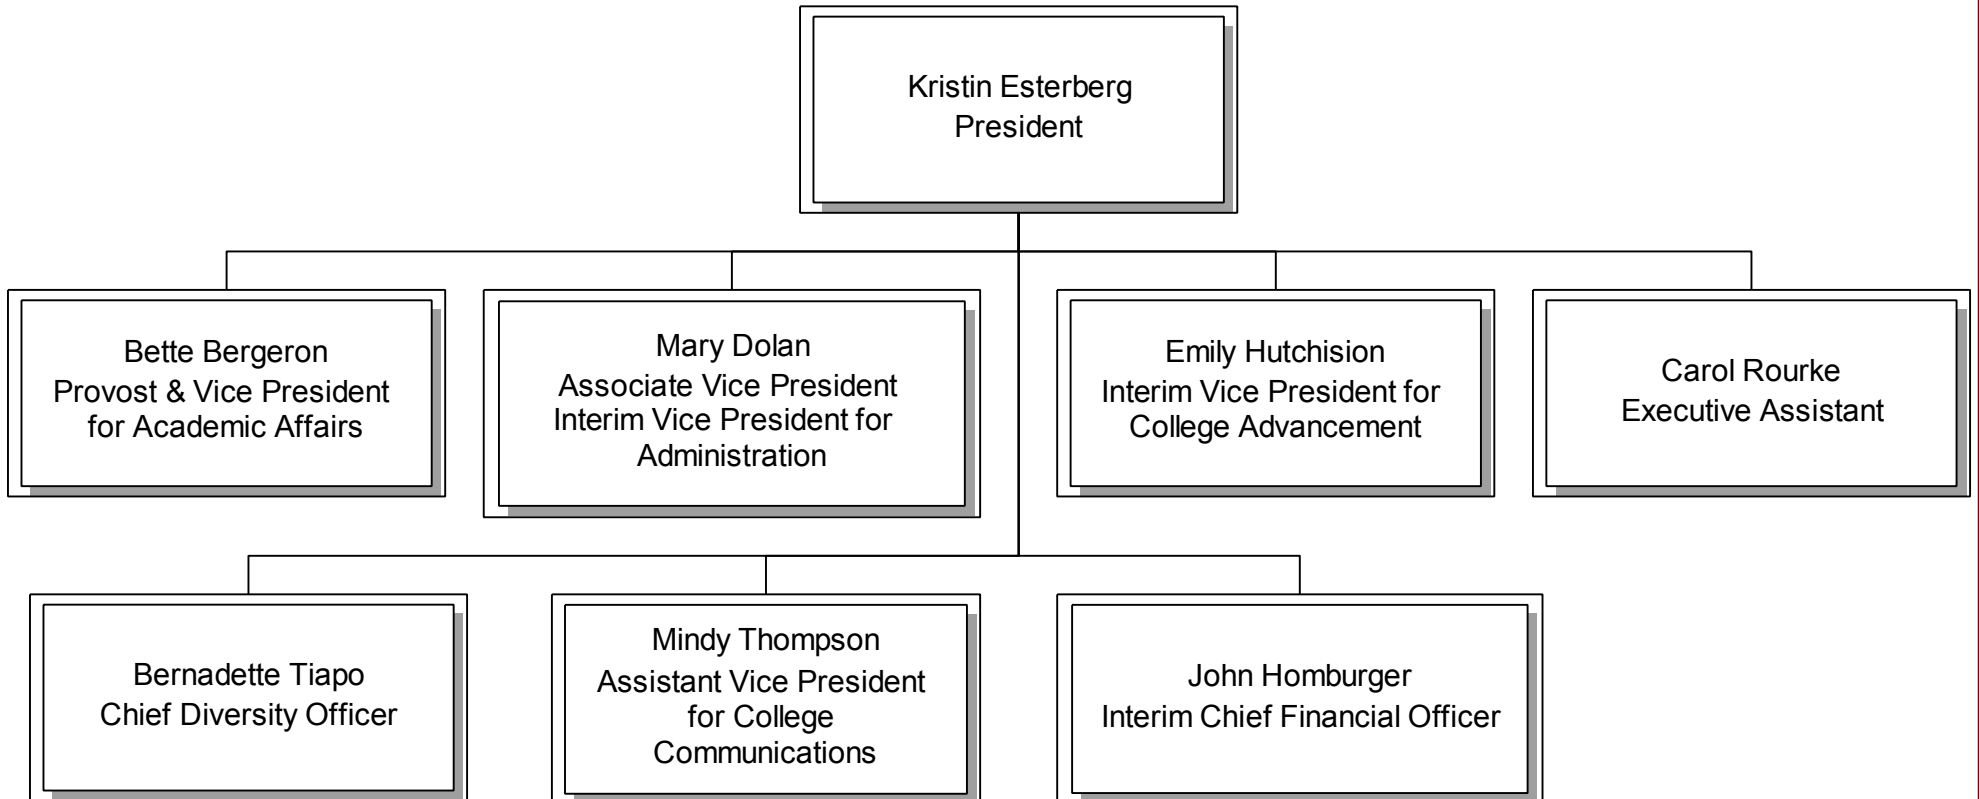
Kristin Esterberg
President

Bette Bergeron
Provost & Vice President for Academic Affairs

Mary Dolan
Associate Vice President
Interim Vice President for Administration

Emily Hutchision
Interim Vice President for College Advancement

Carol Rourke
Executive Assistant

Bernadette Tiapo
Chief Diversity Officer

Mindy Thompson
Assistant Vice President for College Communications

John Homburger
Interim Chief Financial Officer